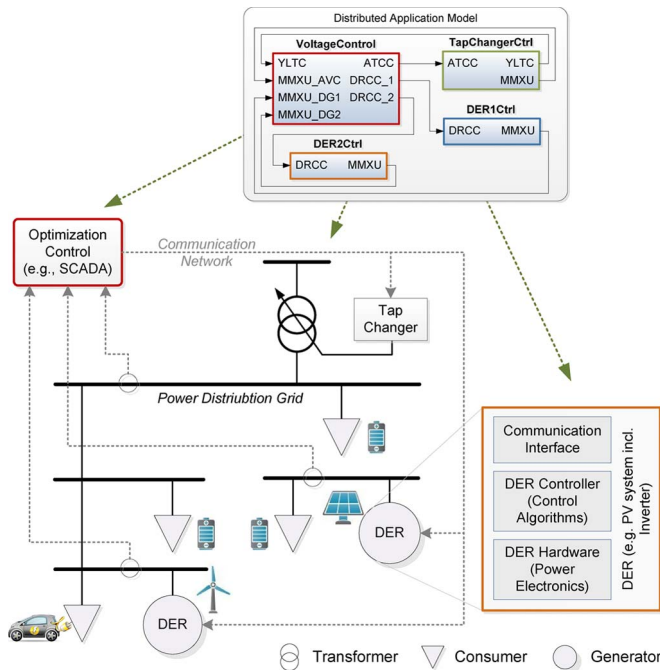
Distributed Application Model

VoltageControl
YLTC
ATCC
MMXU_AVC
DRCC_1
MMXU_DG1
DRCC_2
MMXU_DG2

TapChangerCtrl
ATCC
YLTC
MMXU

DER1Ctrl
DRCC
MMXU

DER2Ctrl
DRCC
MMXU

Optimization Control (e.g., SCADA)

Communication Network

Tap Changer

Power Distriubtion Grid

DER

DER

Communication Interface

DER Controller (Control Algorithms)

DER Hardware (Power Electronics)

DER (e.g. PV system incl. Inverter)

Transformer
Consumer
Generator